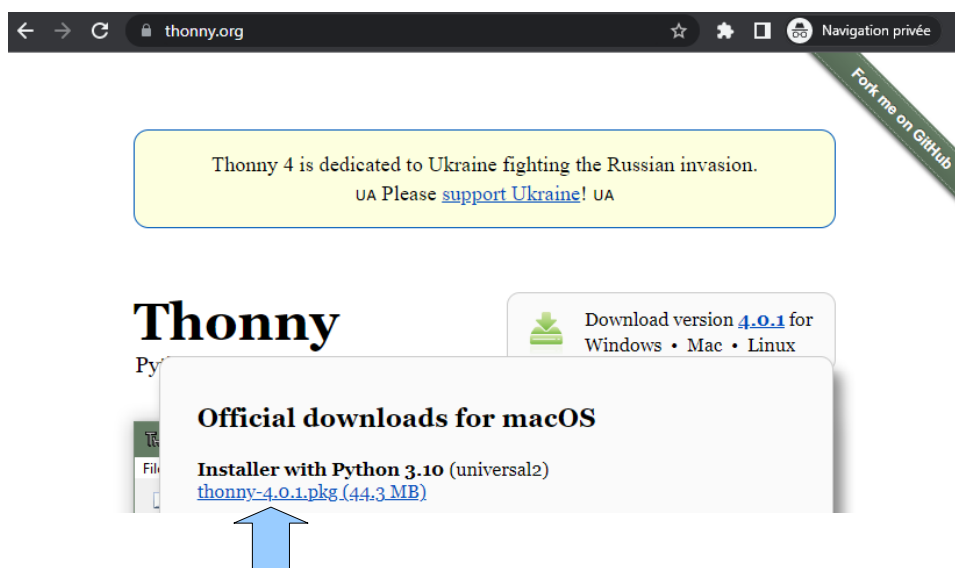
thonny.org

Navigation privée

Fork me on GitHub

Thonny 4 is dedicated to Ukraine fighting the Russian invasion.
UA Please support Ukraine! UA

Thonny
Py

Download version 4.0.1 for Windows • Mac • Linux

Official downloads for macOS

Installer with Python 3.10 (universal2)
thonny-4.0.1.pkg (44.3 MB)

File